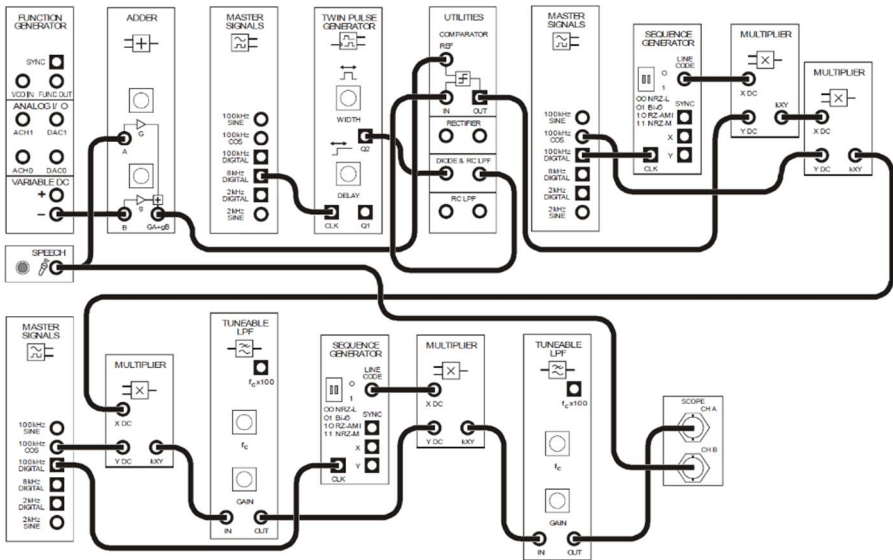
FUNCTION GENERATOR
SYNC
VCO IN FUNC OUT
ANALOG I/O
ACH1 DAC1
ACH0 DAC0
VARIABLE DC
+
−

ADDER
G
A
g
B
GA+gB

MASTER SIGNALS
100kHz SINE
100kHz COS
100kHz DIGITAL
8kHz DIGITAL
2kHz DIGITAL
2kHz SINE

TWIN PULSE GENERATOR
WIDTH
Q2
DELAY
CLK Q1

UTILITIES
COMPARATOR
REF
IN OUT
RECTIFIER
DIODE & RC LPF
RC LPF

MASTER SIGNALS
100kHz SINE
100kHz COS
100kHz DIGITAL
8kHz DIGITAL
2kHz DIGITAL
2kHz SINE

SEQUENCE GENERATOR
0
1
LINE CODE
00 NRZ-L
01 Bi-Φ
10 RZ-AMI
11 NRZ-M
SYNC
X
Y
CLK

MULTIPLIER
X DC
Y DC kXY

MULTIPLIER
X DC
Y DC kXY

SPEECH

MASTER SIGNALS
100kHz SINE
100kHz COS
100kHz DIGITAL
8kHz DIGITAL
2kHz DIGITAL
2kHz SINE

MULTIPLIER
X DC
Y DC kXY

TUNEABLE LPF
$f_C$x100
$f_C$
GAIN
IN OUT

SEQUENCE GENERATOR
0
1
LINE CODE
00 NRZ-L
01 Bi-Φ
10 RZ-AMI
11 NRZ-M
SYNC
X
Y
CLK

MULTIPLIER
X DC
Y DC kXY

TUNEABLE LPF
$f_C$x100
$f_C$
GAIN
IN OUT

SCOPE
CH A
CH B